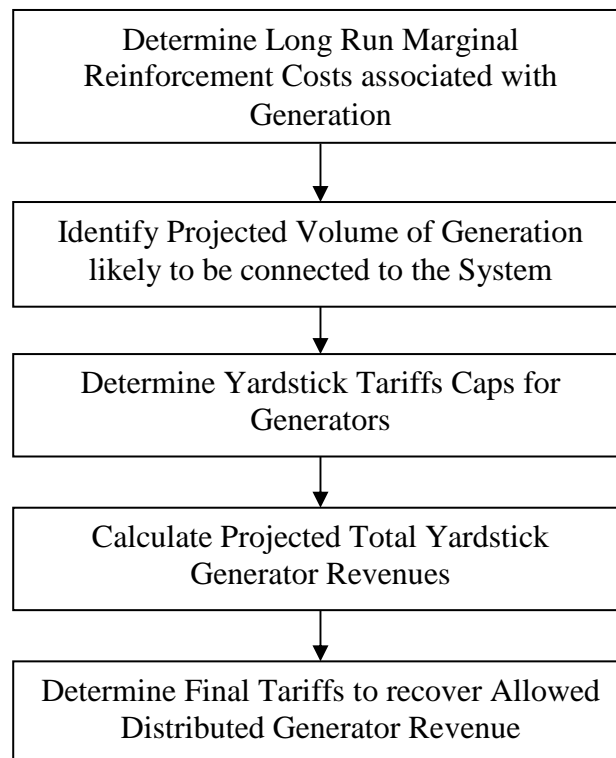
Determine Long Run Marginal Reinforcement Costs associated with Generation

Identify Projected Volume of Generation likely to be connected to the System

Determine Yardstick Tariffs Caps for Generators

Calculate Projected Total Yardstick Generator Revenues

Determine Final Tariffs to recover Allowed Distributed Generator Revenue